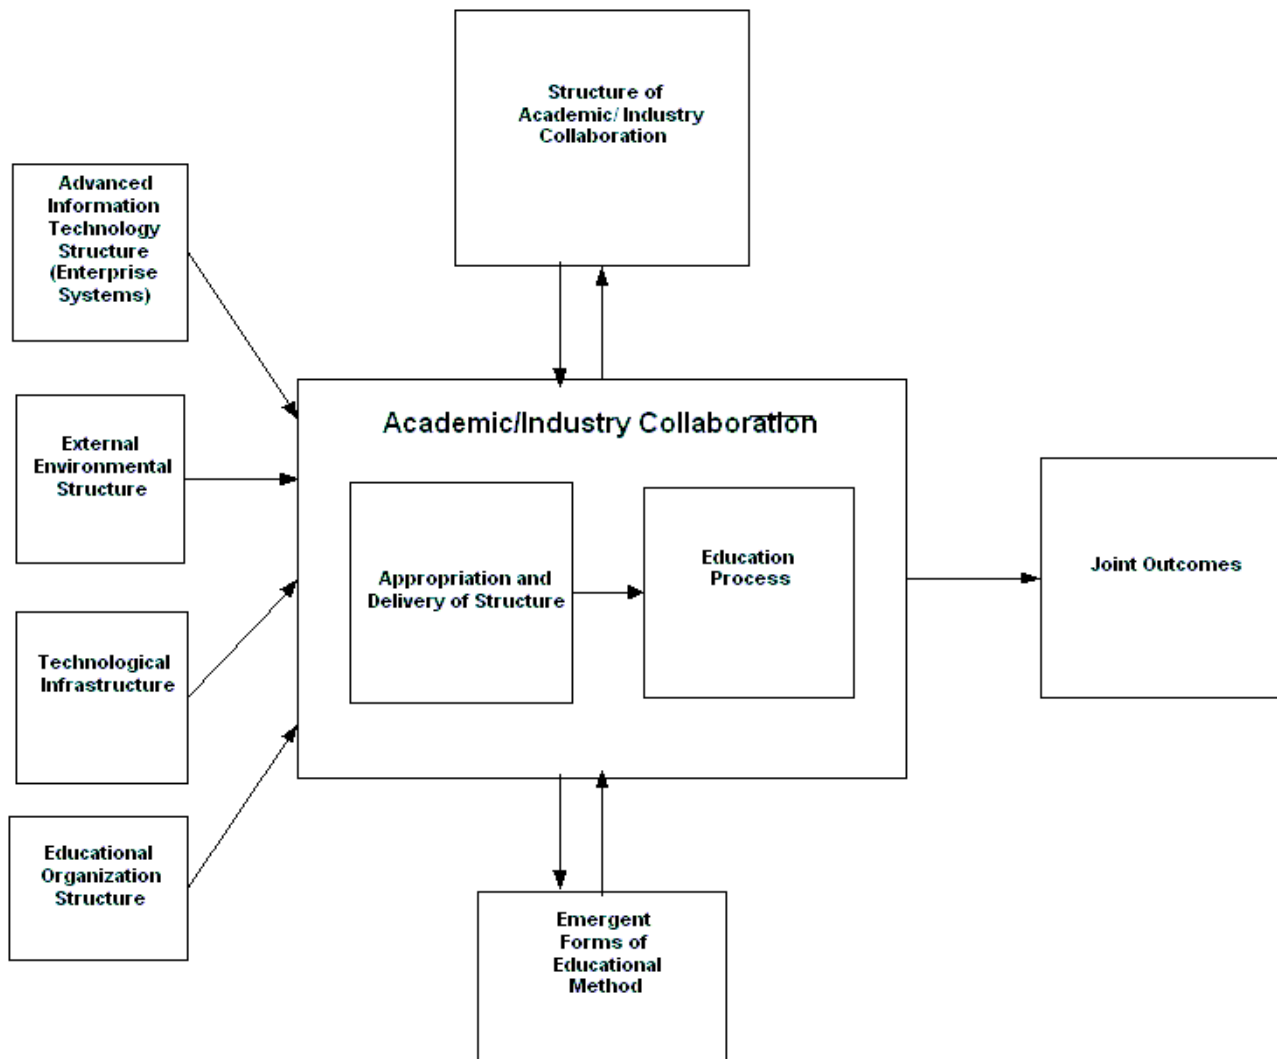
Structure of Academic/ Industry Collaboration

Advanced Information Technology Structure (Enterprise Systems)

External Environmental Structure

Technological Infrastructure

Educational Organization Structure

Academic/Industry Collaboration

Appropriation and Delivery of Structure

Education Process

Joint Outcomes

Emergent Forms of Educational Method